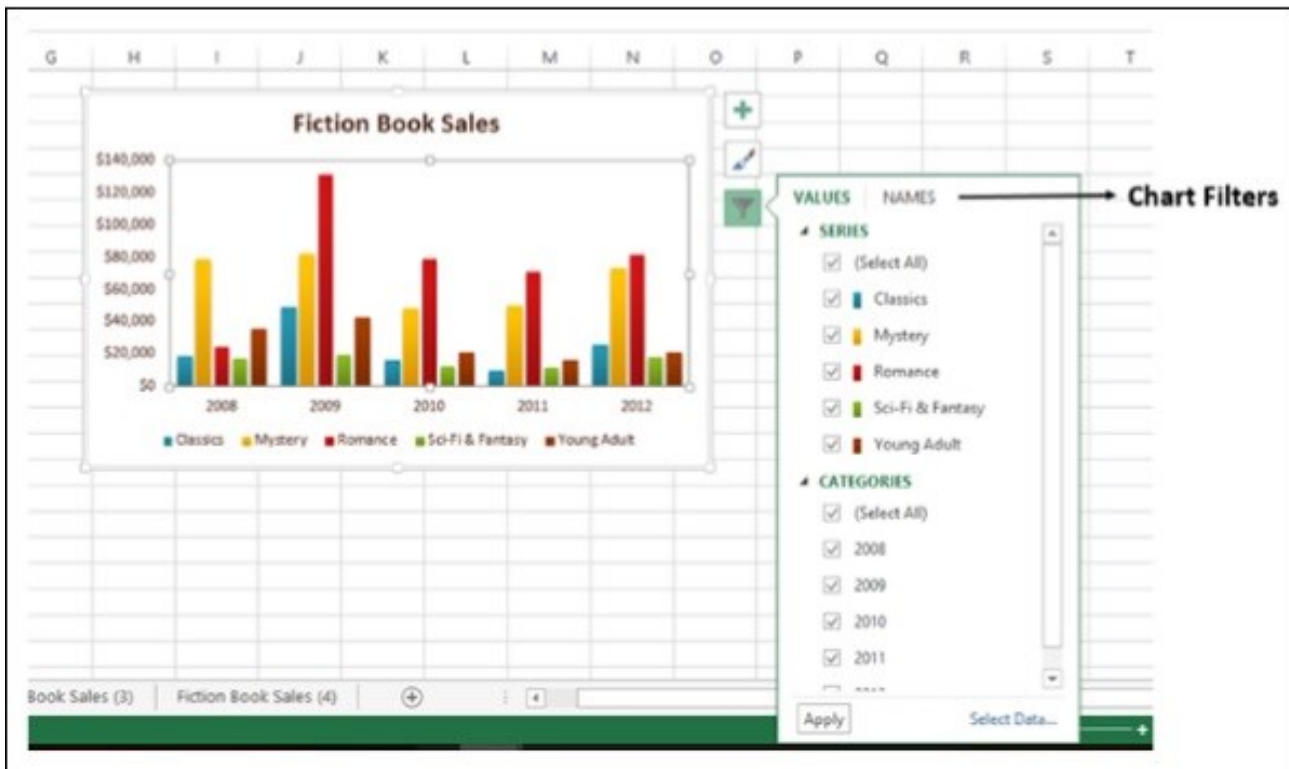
G H I J K L M N O P Q R S T

Fiction Book Sales

$140,000
$120,000
$100,000
$80,000
$60,000
$40,000
$20,000
$0

2008 2009 2010 2011 2012

Classics Mystery Romance Sci-Fi & Fantasy Young Adult

VALUES NAMES

Chart Filters

SERIES
(Select All)
Classics
Mystery
Romance
Sci-Fi & Fantasy
Young Adult

CATEGORIES
(Select All)
2008
2009
2010
2011
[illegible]

Apply Select Data...

Book Sales (3) Fiction Book Sales (4)